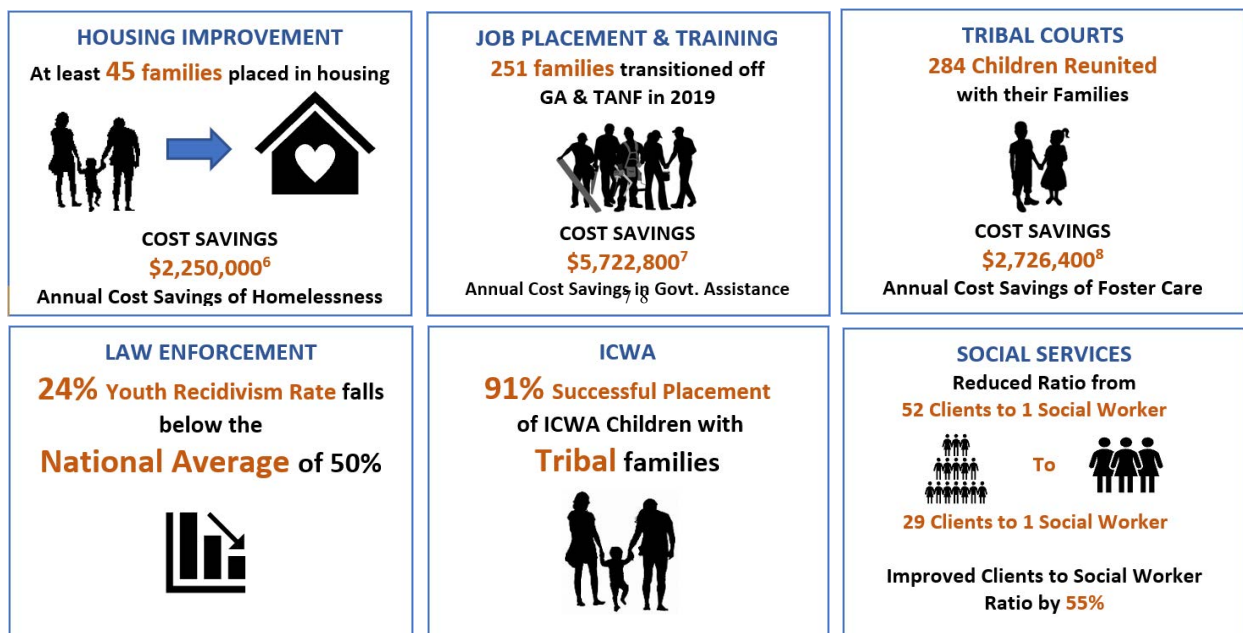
HOUSING IMPROVEMENT

At least 45 families placed in housing

COST SAVINGS

$2,250,000$^6$

Annual Cost Savings of Homelessness

JOB PLACEMENT & TRAINING

251 families transitioned off GA & TANF in 2019

COST SAVINGS

$5,722,800$^7$

Annual Cost Savings in Govt. Assistance

7 8

TRIBAL COURTS

284 Children Reunited with their Families

COST SAVINGS

$2,726,400$^8$

Annual Cost Savings of Foster Care

LAW ENFORCEMENT

24% Youth Recidivism Rate falls below the National Average of 50%

ICWA

91% Successful Placement of ICWA Children with Tribal families

SOCIAL SERVICES

Reduced Ratio from 52 Clients to 1 Social Worker

To

29 Clients to 1 Social Worker

Improved Clients to Social Worker Ratio by 55%